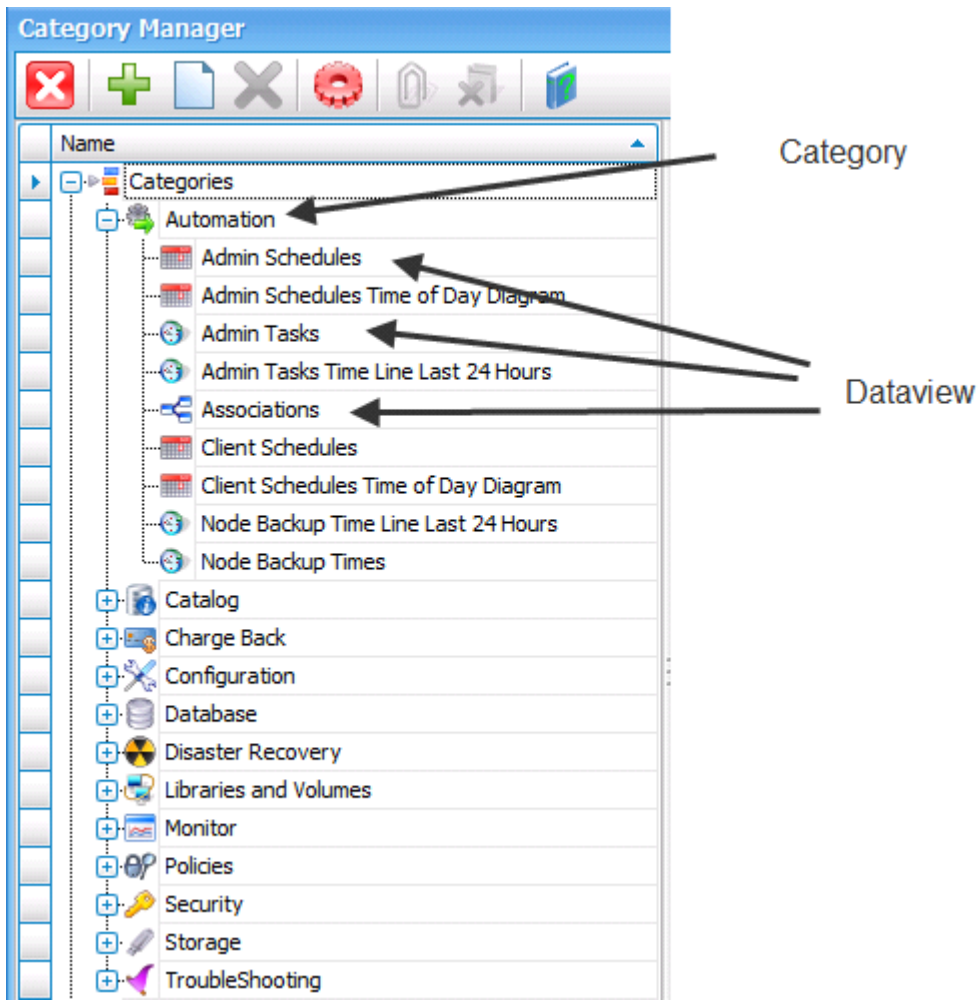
Category Manager

Name

Categories
Automation
Admin Schedules
Admin Schedules Time of Day Diagram
Admin Tasks
Admin Tasks Time Line Last 24 Hours
Associations
Client Schedules
Client Schedules Time of Day Diagram
Node Backup Time Line Last 24 Hours
Node Backup Times
Catalog
Charge Back
Configuration
Database
Disaster Recovery
Libraries and Volumes
Monitor
Policies
Security
Storage
TroubleShooting

Category

Dataview